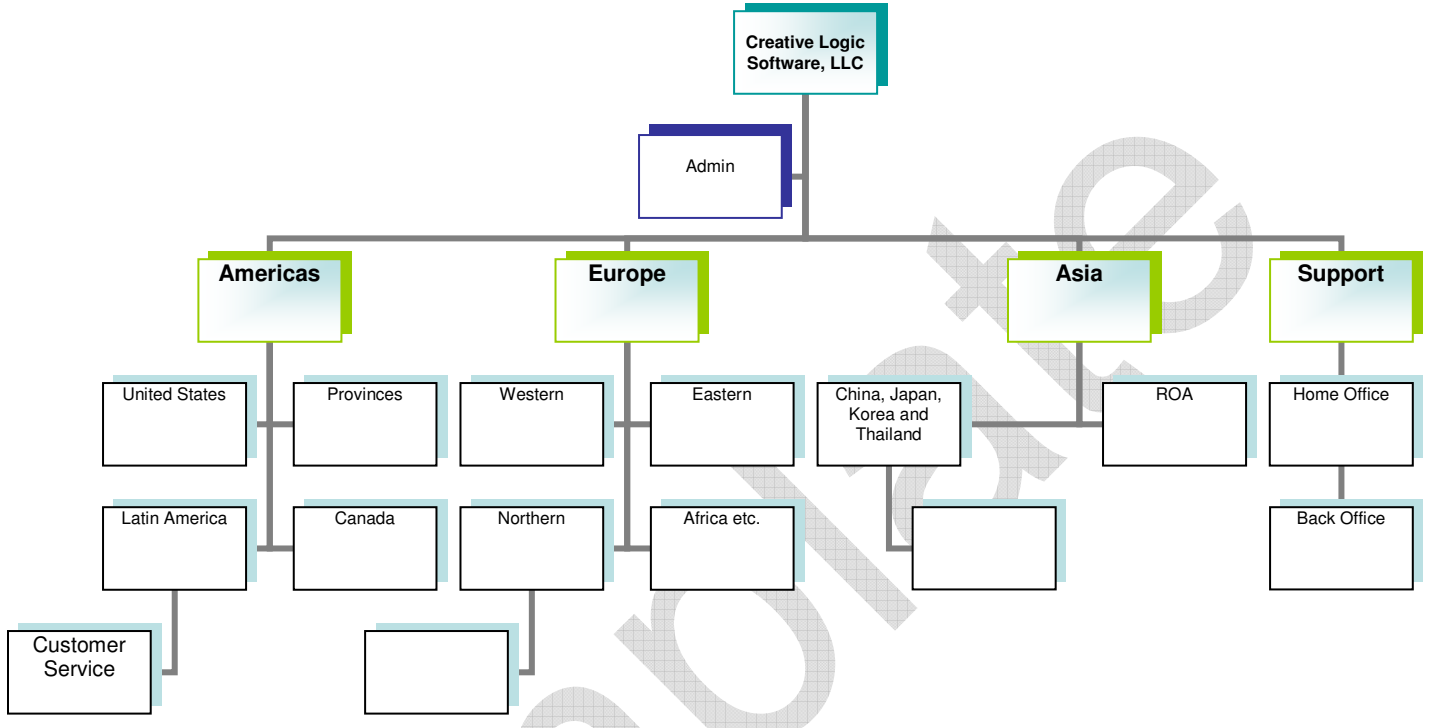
Creative Logic Software, LLC

Admin

Americas

Europe

Asia

Support

United States

Provinces

Western

Eastern

China, Japan, Korea and Thailand

ROA

Home Office

Latin America

Canada

Northern

Africa etc.

Back Office

Customer Service

plate